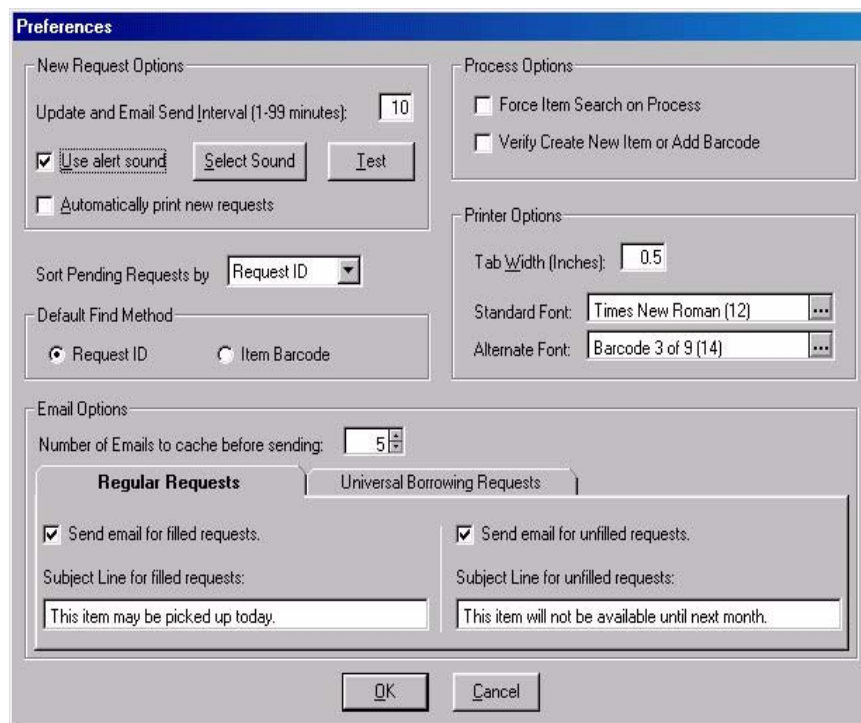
Preferences

New Request Options

Update and Email Send Interval (1-99 minutes): 10

☑ Use alert sound Select Sound Test

☐ Automatically print new requests

Sort Pending Requests by Request ID

Default Find Method

◉ Request ID ○ Item Barcode

Process Options

☐ Force Item Search on Process

☐ Verify Create New Item or Add Barcode

Printer Options

Tab Width (Inches): 0.5

Standard Font: Times New Roman (12) ...

Alternate Font: Barcode 3 of 9 (14) ...

Email Options

Number of Emails to cache before sending: 5

Regular Requests | Universal Borrowing Requests

☑ Send email for filled requests.

Subject Line for filled requests:

This item may be picked up today.

☑ Send email for unfilled requests.

Subject Line for unfilled requests:

This item will not be available until next month.

OK Cancel